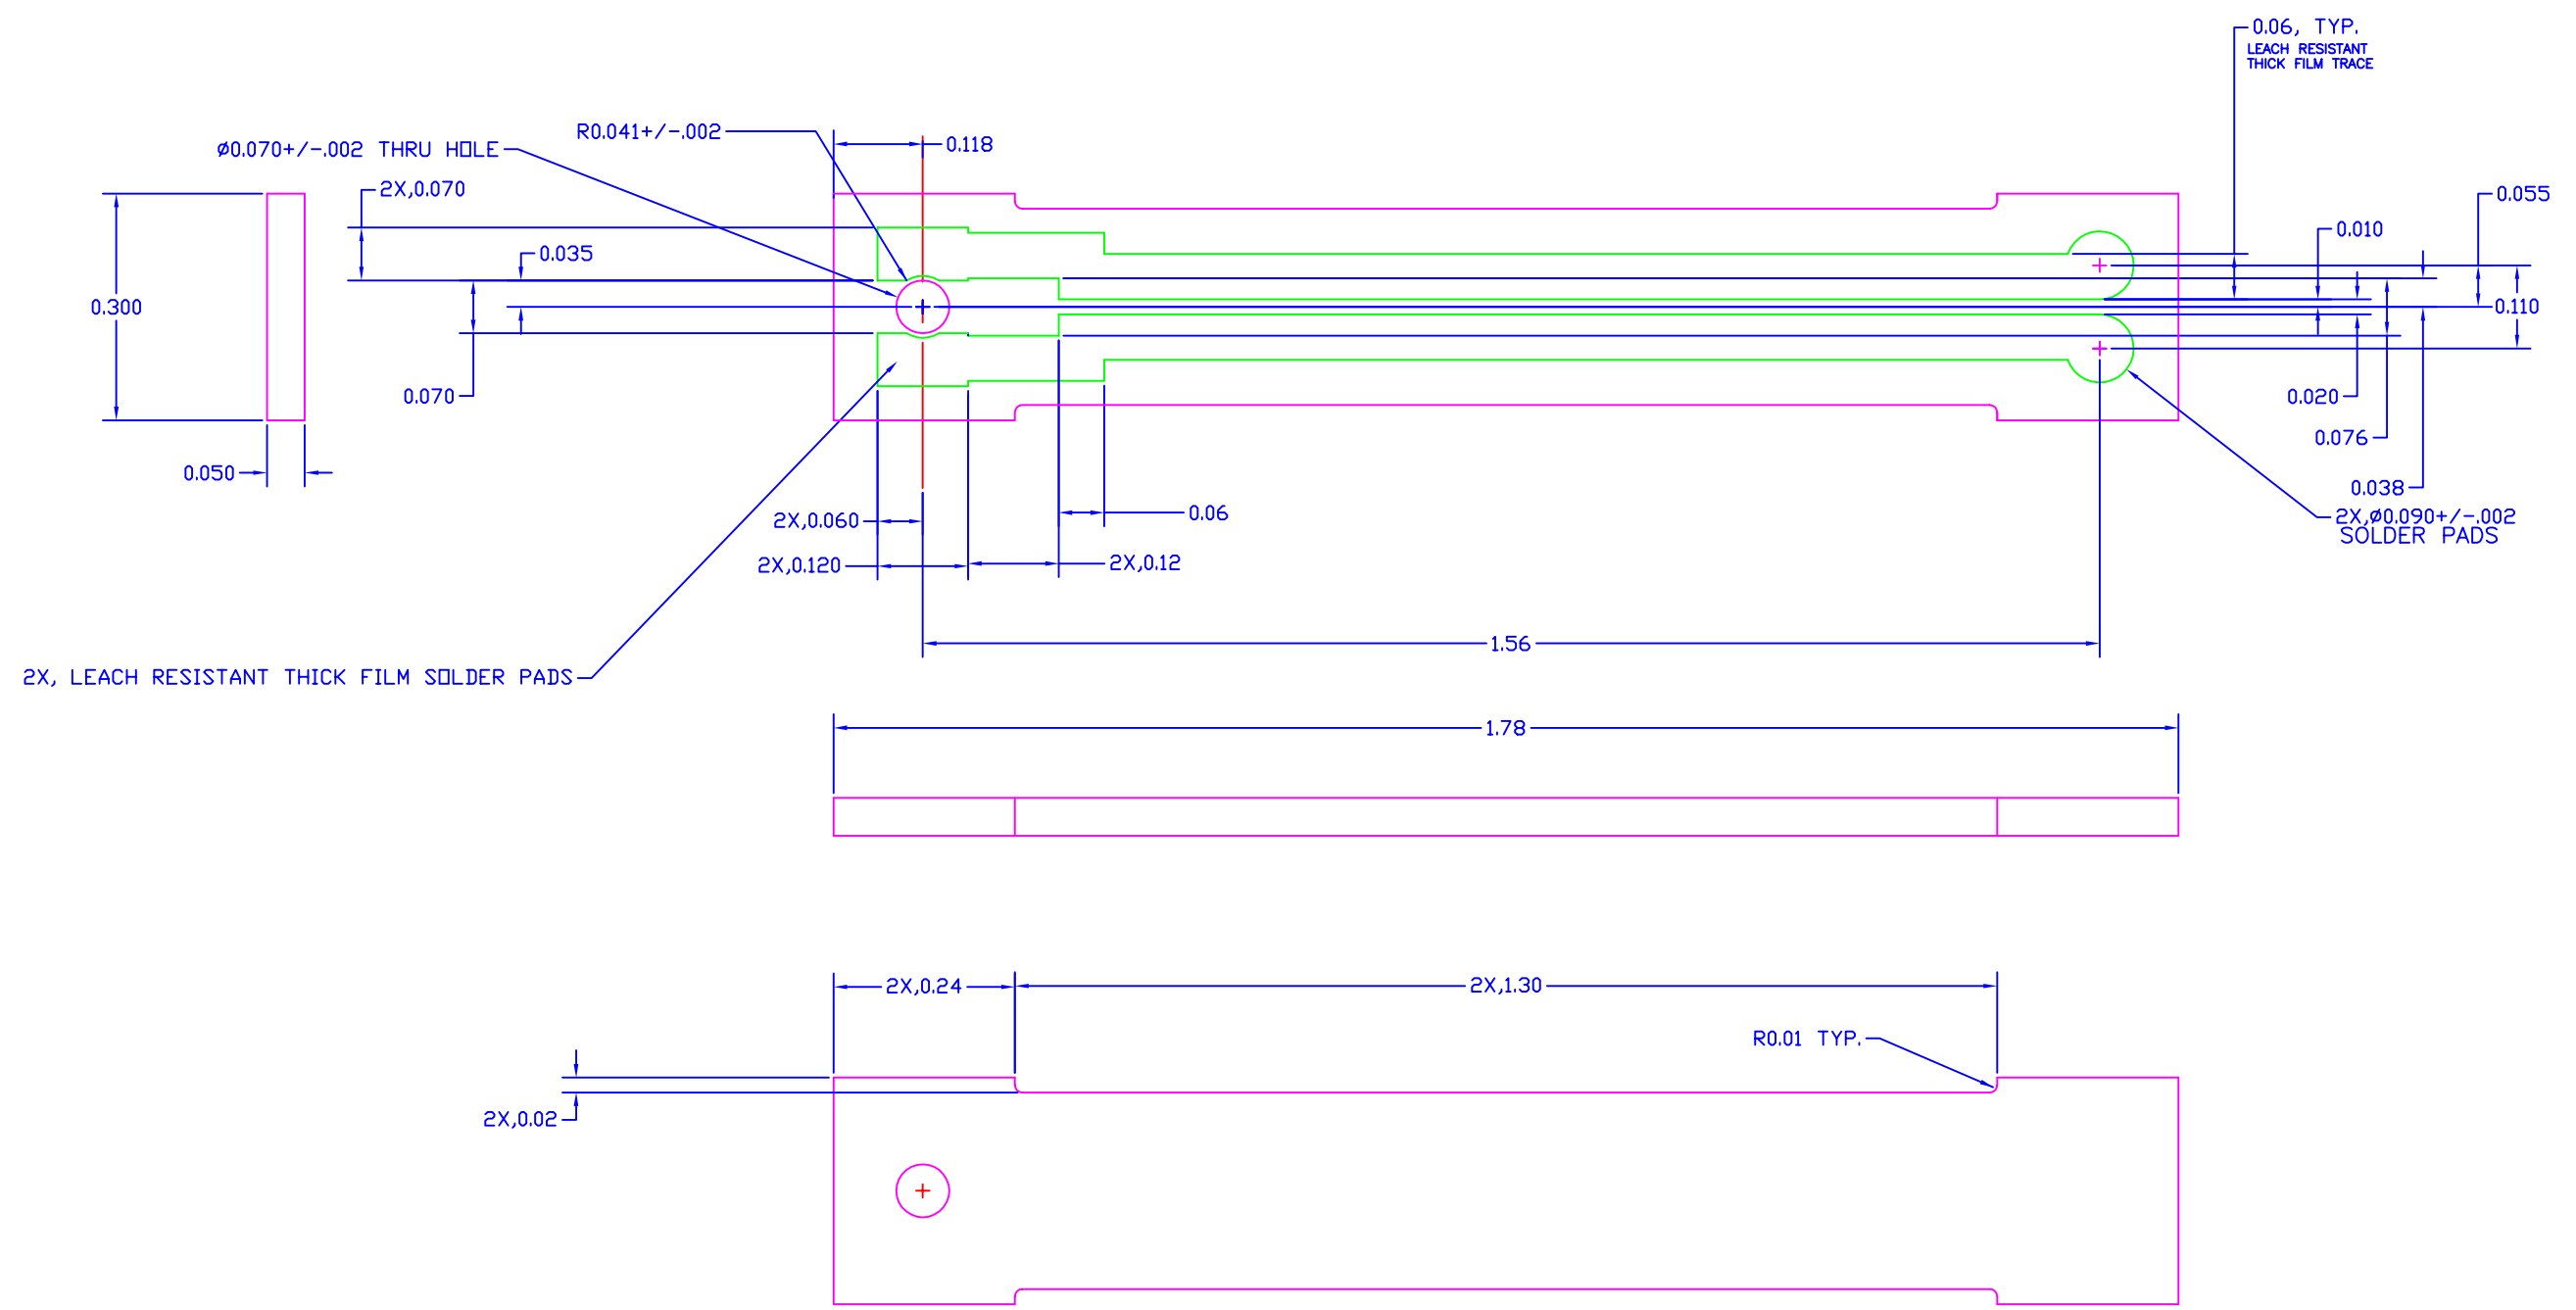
0.06, TYP.
LEACH RESISTANT
THICK FILM TRACE

R0.041+/-.002
0.118
ø0.070+/-.002 THRU HOLE
2X,0.070
0.035
0.300
0.070
0.050
0.055
0.010
0.110
0.020
0.076
0.038
2X,ø0.090+/-.002
SOLDER PADS
0.06
2X,0.060
2X,0.120
2X,0.12
1.56
2X, LEACH RESISTANT THICK FILM SOLDER PADS
1.78
2X,0.24
2X,1.30
R0.01 TYP.
2X,0.02